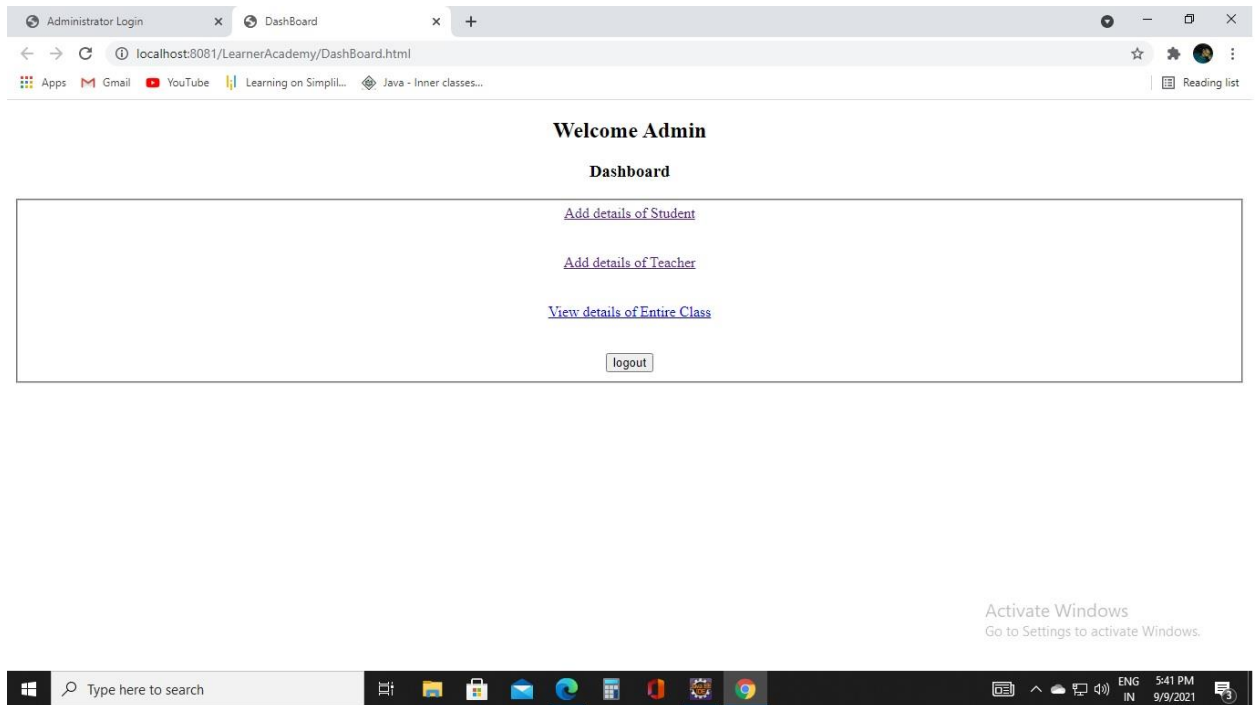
Administrator Login × DashBoard × +

localhost:8081/LearnerAcademy/DashBoard.html

Apps Gmail YouTube Learning on Simplil... Java - Inner classes... Reading list

Welcome Admin

Dashboard

Add details of Student

Add details of Teacher

View details of Entire Class

logout

Activate Windows
Go to Settings to activate Windows.

Type here to search

ENG IN 5:41 PM 9/9/2021 3